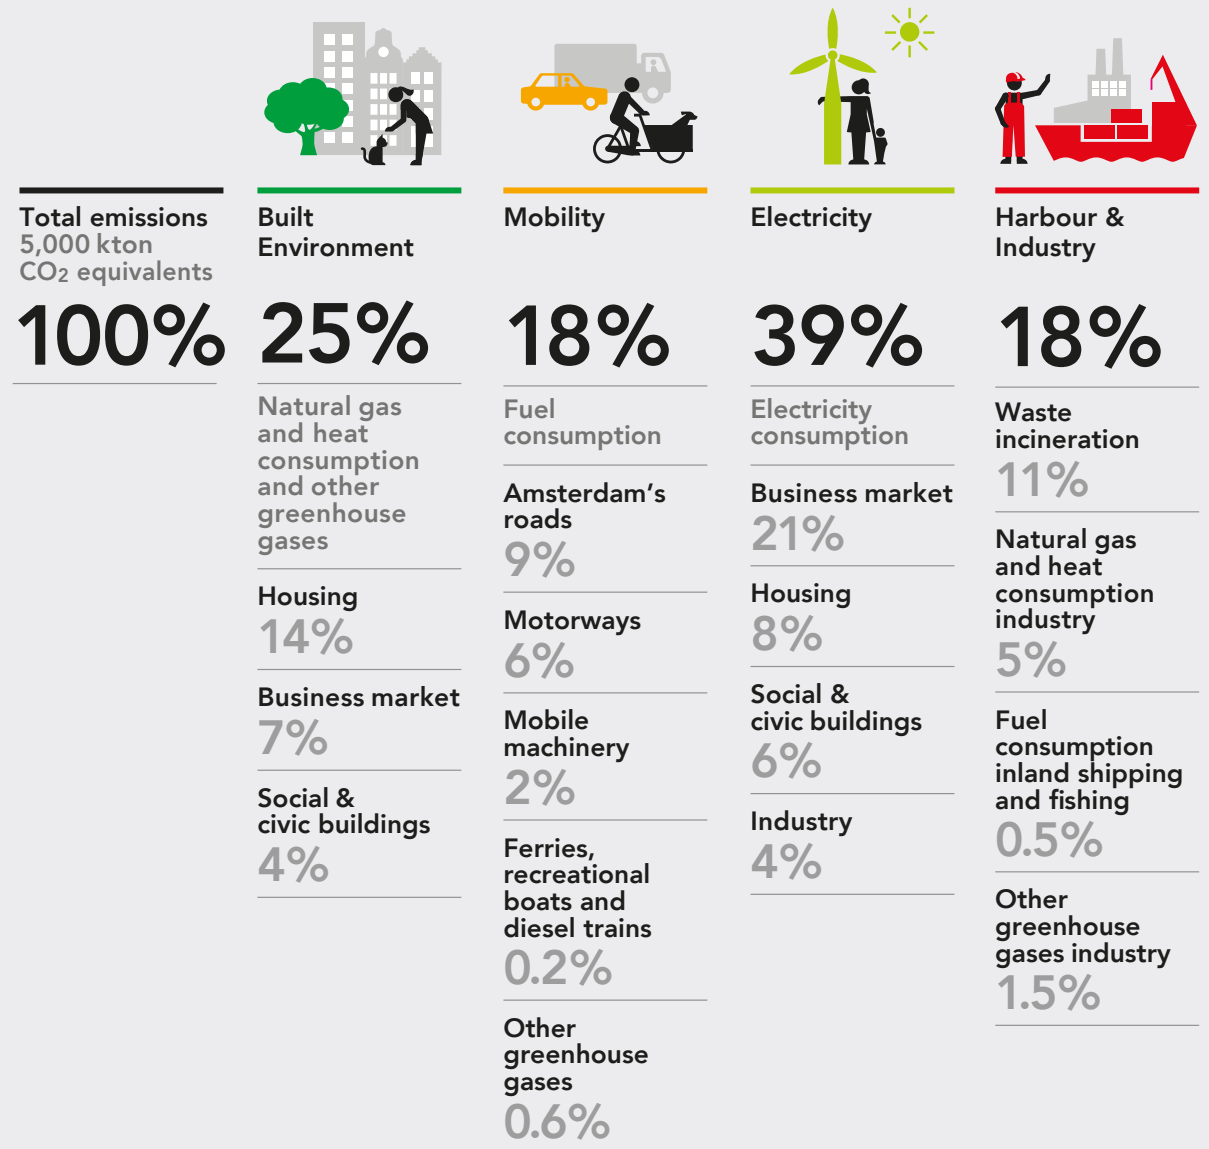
Total emissions
5,000 kton
$CO_2$ equivalents
100%

Built Environment
25%
Natural gas and heat consumption and other greenhouse gases
Housing
14%
Business market
7%
Social & civic buildings
4%

Mobility
18%
Fuel consumption
Amsterdam's roads
9%
Motorways
6%
Mobile machinery
2%
Ferries, recreational boats and diesel trains
0.2%
Other greenhouse gases
0.6%

Electricity
39%
Electricity consumption
Business market
21%
Housing
8%
Social & civic buildings
6%
Industry
4%

Harbour & Industry
18%
Waste incineration
11%
Natural gas and heat consumption industry
5%
Fuel consumption inland shipping and fishing
0.5%
Other greenhouse gases industry
1.5%